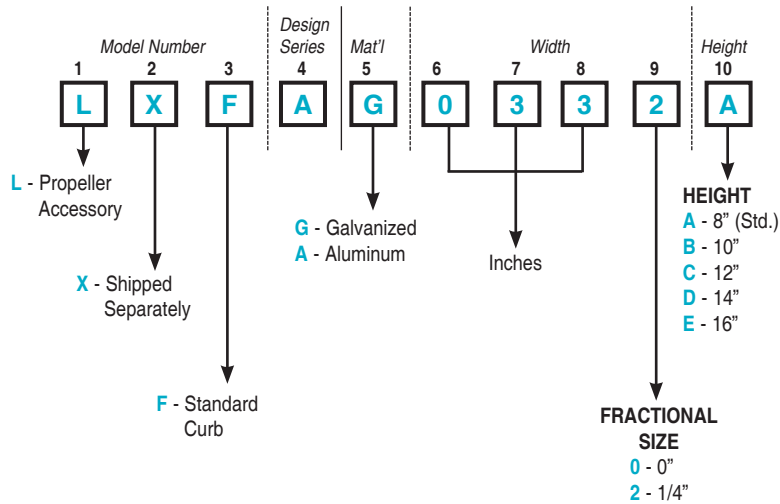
Model Number

Design Series

Mat'l

Width

Height

1 L

2 X

3 F

4 A

5 G

6 0

7 3

8 3

9 2

10 A

L - Propeller Accessory

X - Shipped Separately

F - Standard Curb

G - Galvanized
A - Aluminum

Inches

HEIGHT
A - 8" (Std.)
B - 10"
C - 12"
D - 14"
E - 16"

FRACTIONAL SIZE
0 - 0"
2 - 1/4"